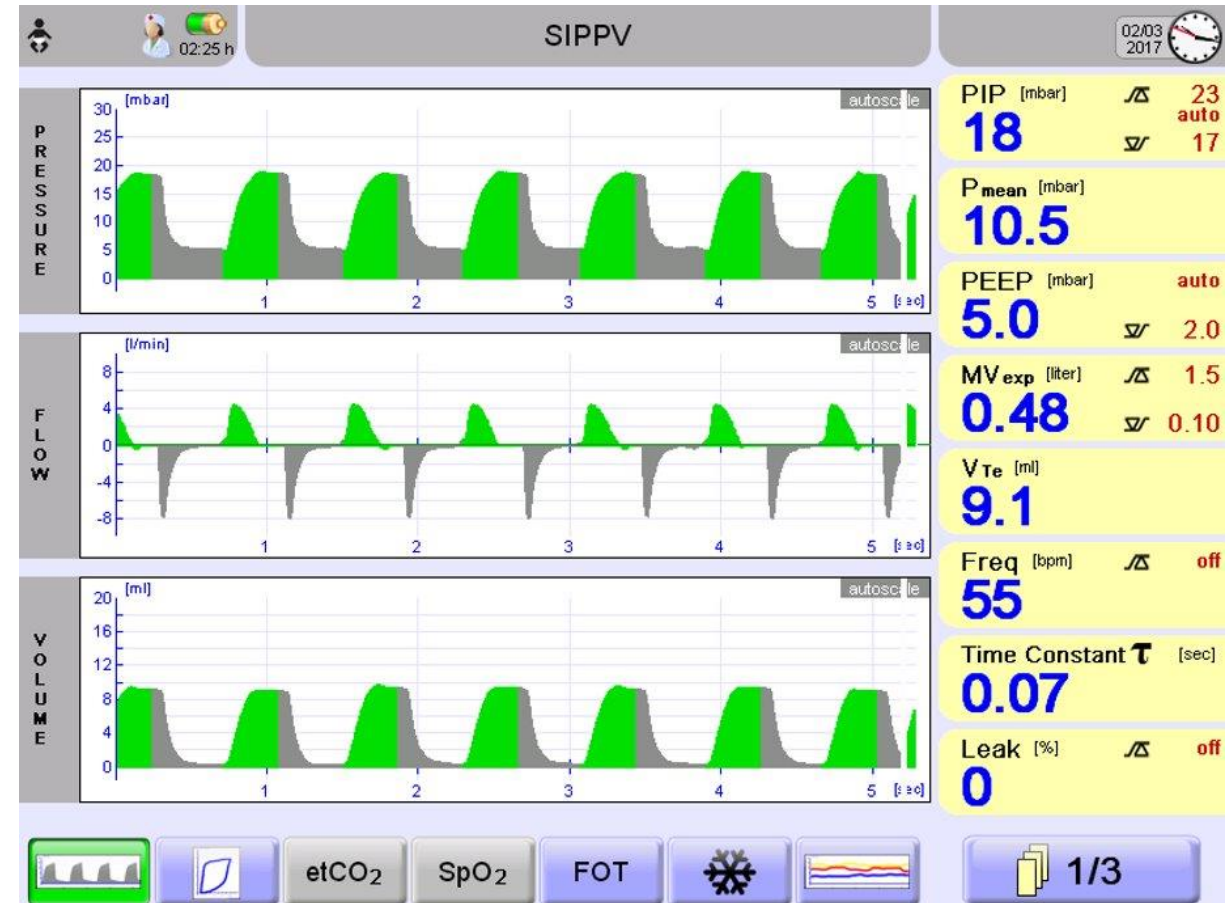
02:25 h

SIPPV

02/03
2017

PRESSURE

[mbar]
30
25
20
15
10
5
0

autoscale

1 2 3 4 5 [sec]

FLOW

[l/min]
8
4
0
-4
-8

autoscale

1 2 3 4 5 [sec]

VOLUME

[ml]
20
16
12
8
4
0

autoscale

1 2 3 4 5 [sec]

PIP [mbar]
18
23
auto
17

Pmean [mbar]
10.5

PEEP [mbar]
5.0
auto
2.0

MVexp [liter]
0.48
1.5
0.10

VTe [ml]
9.1

Freq [bpm]
55
off

Time Constant $\tau$ [sec]
0.07

Leak [%]
0
off

etCO2
SpO2
FOT
1/3